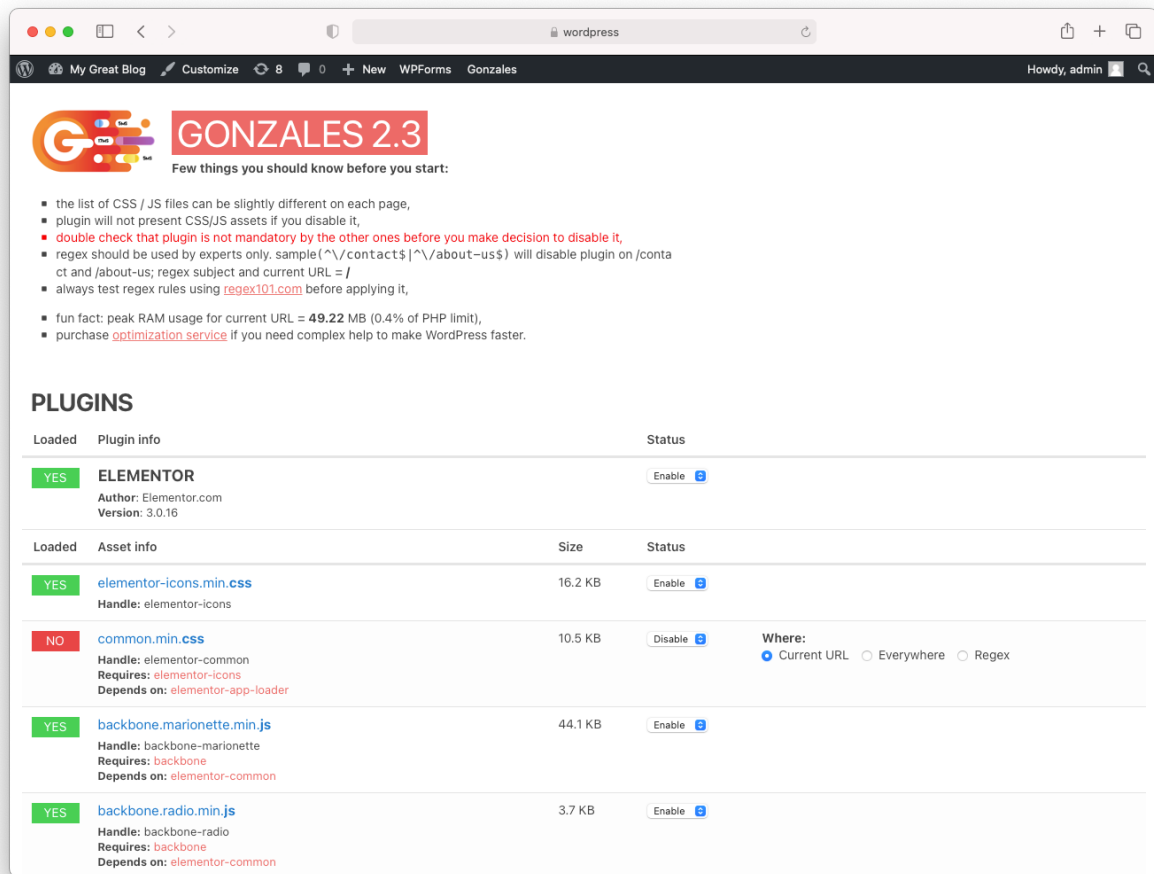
wordpress

My Great Blog Customize 8 0 New WPForms Gonzales Howdy, admin

GONZALES 2.3
Few things you should know before you start:

- the list of CSS / JS files can be slightly different on each page,
- plugin will not present CSS/JS assets if you disable it,
- double check that plugin is not mandatory by the other ones before you make decision to disable it,
- regex should be used by experts only. sample(^\/contact$|^\/about-us$) will disable plugin on /contact and /about-us; regex subject and current URL = /
- always test regex rules using regex101.com before applying it,

- fun fact: peak RAM usage for current URL = 49.22 MB (0.4% of PHP limit),
- purchase optimization service if you need complex help to make WordPress faster.

PLUGINS

| Loaded | Plugin info | Status |
|---|---|---|
| YES | ELEMENTOR Author: Elementor.com Version: 3.0.16 | Enable |

| Loaded | Asset info | Size | Status | |
|---|---|---|---|---|
| YES | elementor-icons.min.css Handle: elementor-icons | 16.2 KB | Enable | |
| NO | common.min.css Handle: elementor-common Requires: elementor-icons Depends on: elementor-app-loader | 10.5 KB | Disable | Where: Current URL Everywhere Regex |
| YES | backbone.marionette.min.js Handle: backbone-marionette Requires: backbone Depends on: elementor-common | 44.1 KB | Enable | |
| YES | backbone.radio.min.js Handle: backbone-radio Requires: backbone Depends on: elementor-common | 3.7 KB | Enable | |